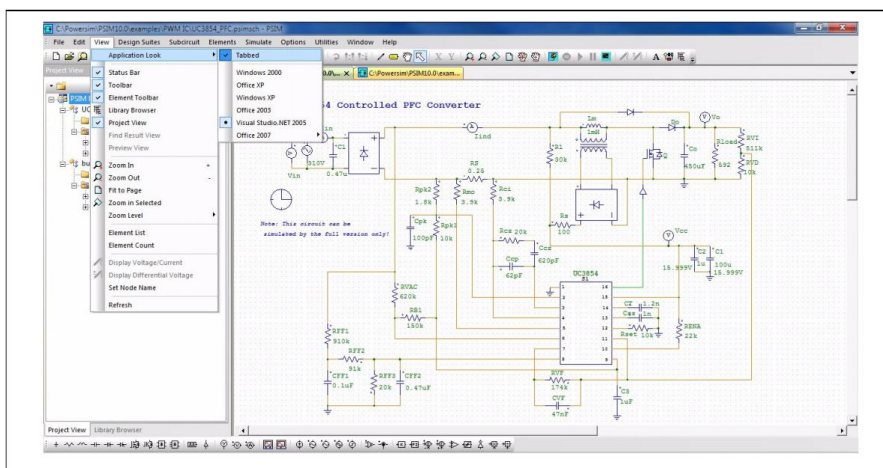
C:\Powersim\PSIM10.0\examples\PWM IC\UC3854_PFC.psimsch - PSIM

File Edit View Design Suites Subcircuit Elements Simulate Options Utilities Window Help

Project View

PSIM

Application Look
Status Bar
Toolbar
Element Toolbar
Library Browser
Project View
Find Result View
Preview View
Zoom In +
Zoom Out -
Fit to Page
Zoom in Selected
Zoom Level
Element List
Element Count
Display Voltage/Current
Display Differential Voltage
Set Node Name
Refresh

Tabbed
Windows 2000
Office XP
Windows XP
Office 2003
Visual Studio.NET 2005
Office 2007

C:\Powersim\exam...

54 Controlled PFC Converter

Vin
C1
0.47u
Iind
RS
0.25
R1
30k
Lm
1mH
Do
Co
450uF
Vo
RVI
511k
Rload
592
RVD
10k
Rpk2
1.8k
Rpk1
10k
Rmo
3.9k
Rci
3.9k
Rs
100
Cpk
100pF
Rcz
20k
Ccz
620pF
Ccp
62pF
Vcc
C2
1u
C1
100u
15.999V
15.999V

Note: This circuit can be simulated by the full version only!

UC3854
RVAC
620k
RB1
150k
CT
1.2n
Css
1n
Rset
10k
RENA
22k
RFF1
910k
RFF2
91k
CFF1
0.1uF
RFF3
20k
CFF2
0.47uF
RVF
174k
CVF
47nF
C3
1uF

Project View Library Browser